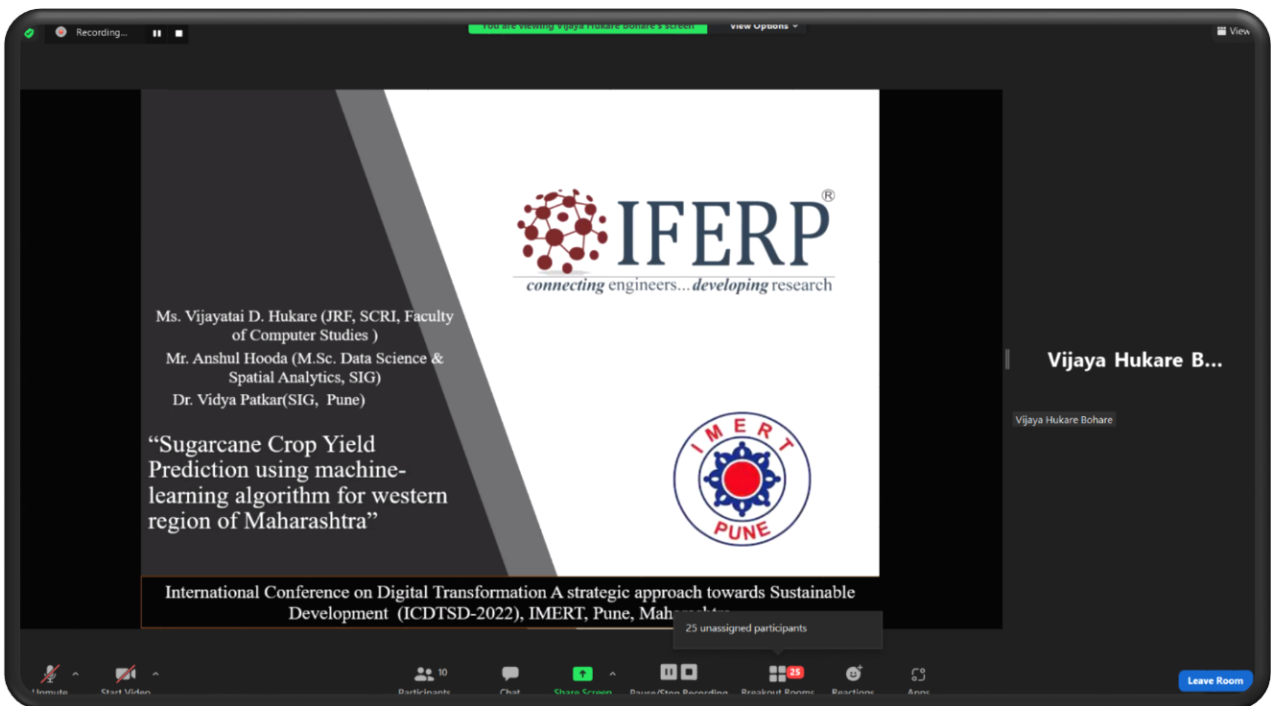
Recording...

You are viewing Vijaya Hukare Bohare's screen

View Options

View

IFERP®

connecting engineers... developing research

Ms. Vijayatai D. Hukare (JRF, SCRI, Faculty of Computer Studies )

Mr. Anshul Hooda (M.Sc. Data Science & Spatial Analytics, SIG)

Dr. Vidya Patkar(SIG, Pune)

"Sugarcane Crop Yield Prediction using machine-learning algorithm for western region of Maharashtra"

IMERT

PUNE

International Conference on Digital Transformation A strategic approach towards Sustainable Development (ICDTSD-2022), IMERT, Pune, Maharashtra

25 unassigned participants

Vijaya Hukare B...

Vijaya Hukare Bohare

Unmute

Start Video

10

Participants

Chat

Share Screen

Pause/Stop Recording

25

Breakout Rooms

Reactions

Apps

Leave Room